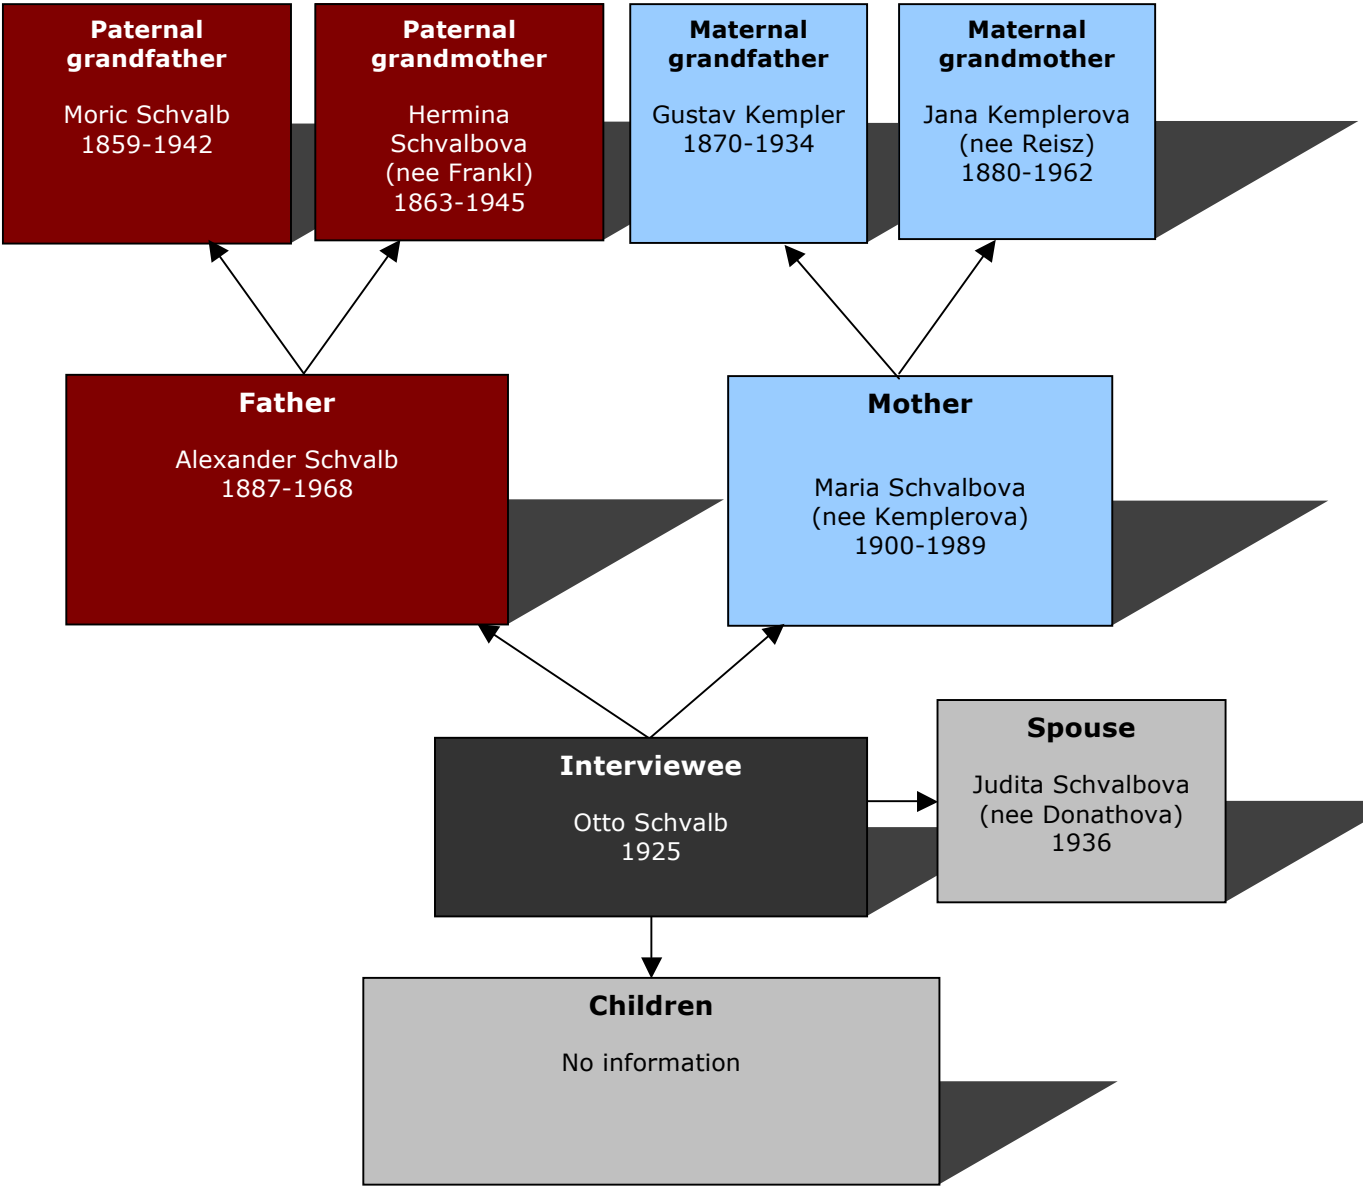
Paternal grandfather

Moric Schvalb
1859-1942

Paternal grandmother

Hermina Schvalbova (nee Frankl)
1863-1945

Maternal grandfather

Gustav Kempler
1870-1934

Maternal grandmother

Jana Kemplerova (nee Reisz)
1880-1962

Father

Alexander Schvalb
1887-1968

Mother

Maria Schvalbova (nee Kemplerova)
1900-1989

Interviewee

Otto Schvalb
1925

Spouse

Judita Schvalbova (nee Donathova)
1936

Children

No information